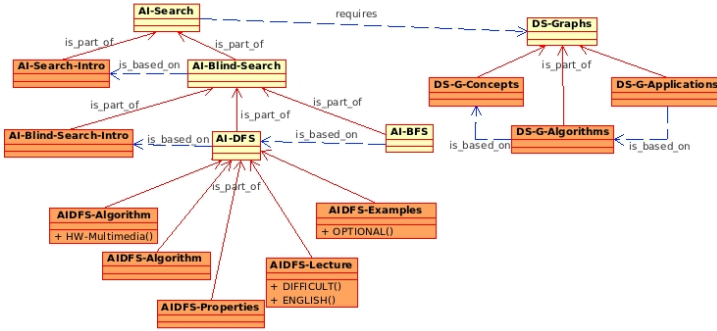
AI-Search
requires
DS-Graphs
is_part_of
is_part_of
is_part_of
AI-Search-Intro
is_based_on
AI-Blind-Search
DS-G-Concepts
DS-G-Applications
is_part_of
is_part_of
is_part_of
AI-Blind-Search-Intro
is_based_on
AI-DFS
is_based_on
AI-BFS
DS-G-Algorithms
is_based_on
is_based_on
is_part_of
AIDFS-Examples
AIDFS-Algorithm
+ OPTIONAL()
+ HW-Multimedia()
AIDFS-Algorithm
AIDFS-Lecture
+ DIFFICULT()
+ ENGLISH()
AIDFS-Properties